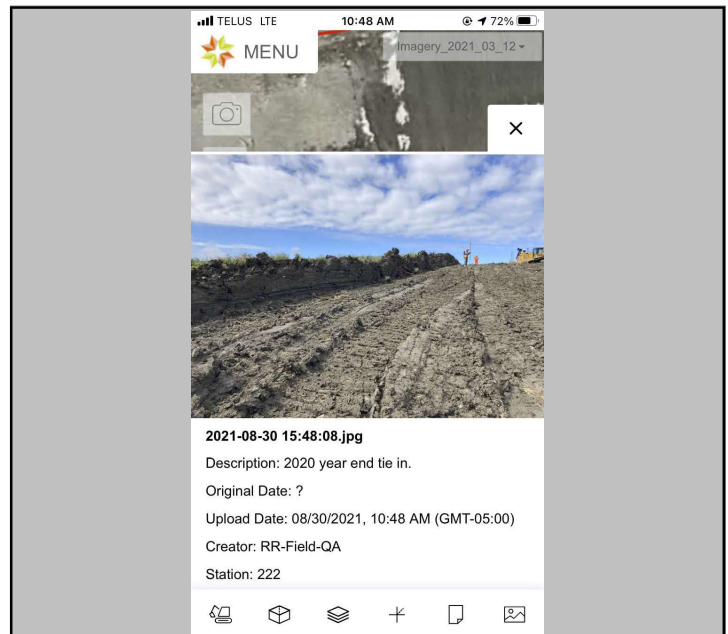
TELUS LTE 10:48 AM 72%

MENU

Imagery_2021_03_12

×

2021-08-30 15:48:08.jpg

Description: 2020 year end tie in.

Original Date: ?

Upload Date: 08/30/2021, 10:48 AM (GMT-05:00)

Creator: RR-Field-QA

Station: 222